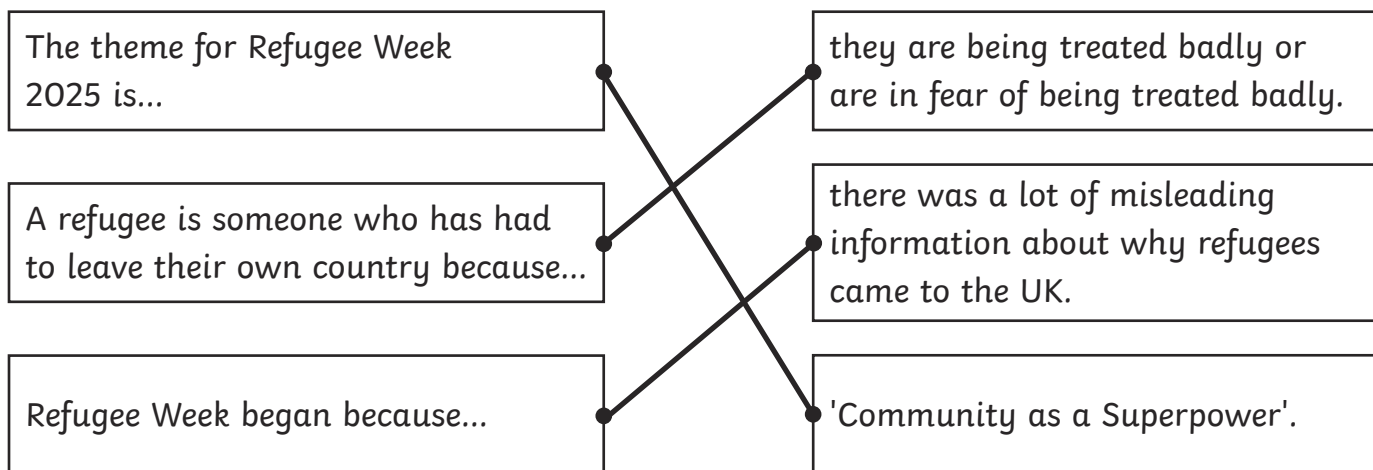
The theme for Refugee Week 2025 is...

A refugee is someone who has had to leave their own country because...

Refugee Week began because...

they are being treated badly or are in fear of being treated badly.

there was a lot of misleading information about why refugees came to the UK.

'Community as a Superpower'.